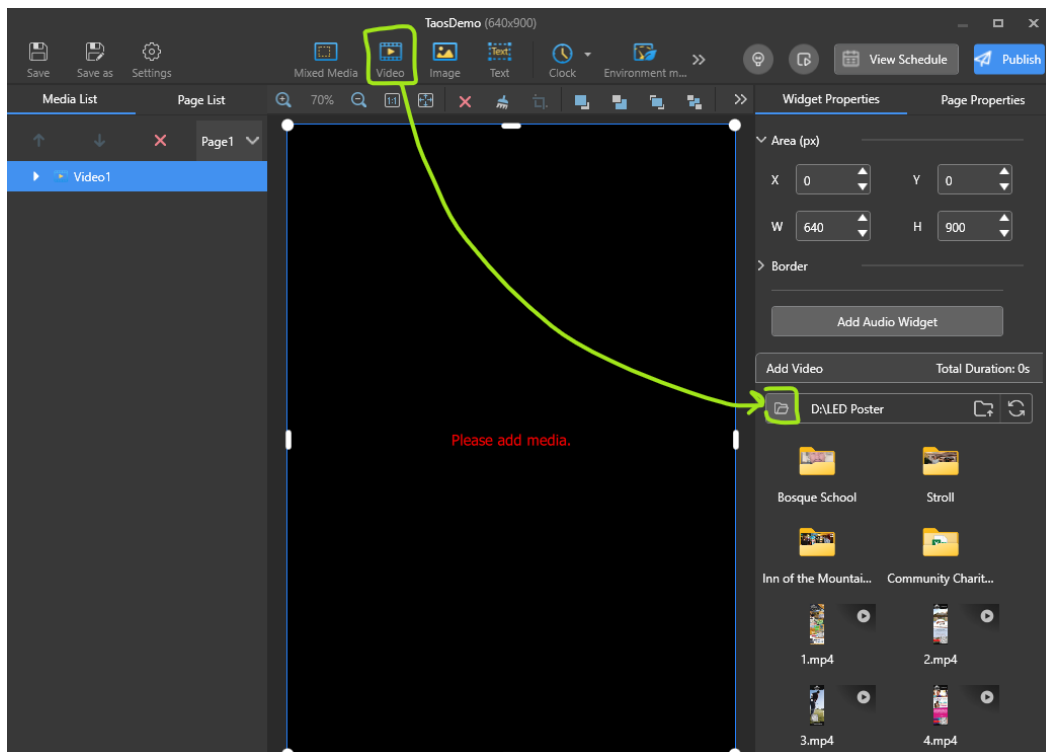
TaosDemo (640x900)

Save
Save as
Settings
Mixed Media
Video
Image
Text
Clock
Environment m...
View Schedule
Publish

Media List
Page List
Page1
Video1

70%

Please add media.

Widget Properties
Page Properties
Area (px)
X 0
Y 0
W 640
H 900
Border
Add Audio Widget
Add Video
Total Duration: 0s
D:\LED Poster
Bosque School
Stroll
Inn of the Mountai...
Community Charit...
1.mp4
2.mp4
3.mp4
4.mp4